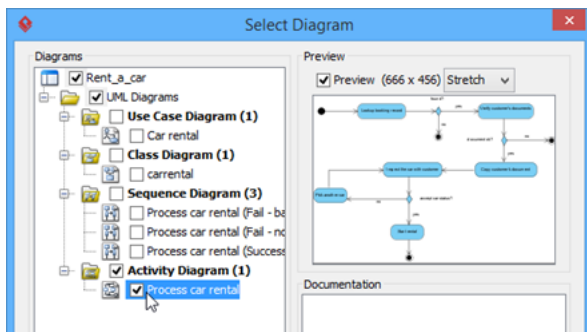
Select Diagram

Diagrams

Rent_a_car

UML Diagrams

Use Case Diagram (1)

Car rental

Class Diagram (1)

carrental

Sequence Diagram (3)

Process car rental (Fail - ba

Process car rental (Fail - no

Process car rental (Success

Activity Diagram (1)

Process car rental

Preview

Preview (666 x 456) Stretch

Documentation